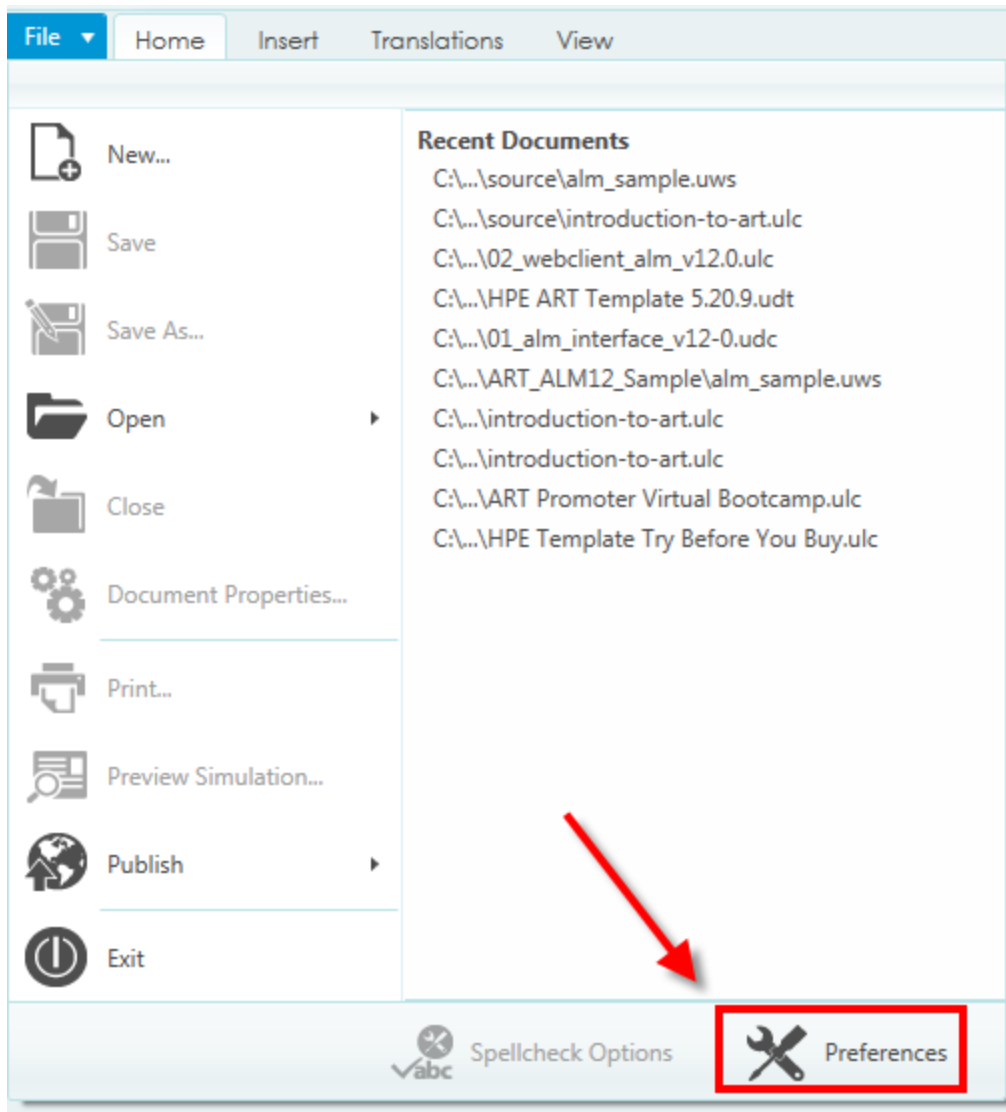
File ▾ Home Insert Translations View

New...

Save

Save As...

Open

Close

Document Properties...

Print...

Preview Simulation...

Publish

Exit

Recent Documents

C:\...\source\alm_sample.uws

C:\...\source\introduction-to-art.ulc

C:\...\02_webclient_alm_v12.0.ulc

C:\...\HPE ART Template 5.20.9.udt

C:\...\01_alm_interface_v12-0.udc

C:\...\ART_ALM12_Sample\alm_sample.uws

C:\...\introduction-to-art.ulc

C:\...\introduction-to-art.ulc

C:\...\ART Promoter Virtual Bootcamp.ulc

C:\...\HPE Template Try Before You Buy.ulc

abc Spellcheck Options

Preferences